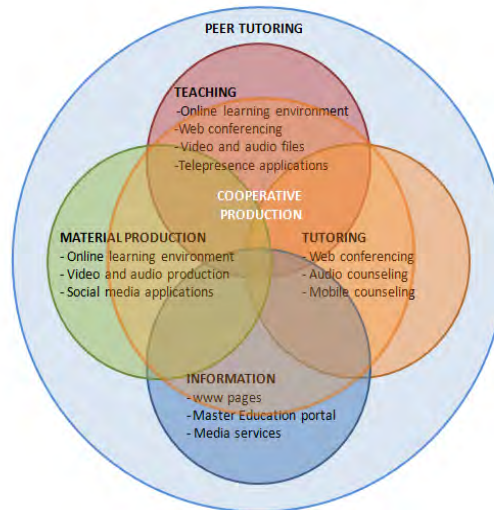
PEER TUTORING

TEACHING
-Online learning environment
-Web conferencing
-Video and audio files
-Telepresence applications

COOPERATIVE PRODUCTION

MATERIAL PRODUCTION
- Online learning environment
- Video and audio production
- Social media applications

TUTORING
- Web conferencing
- Audio counseling
- Mobile counseling

INFORMATION
- www pages
- Master Education portal
- Media services